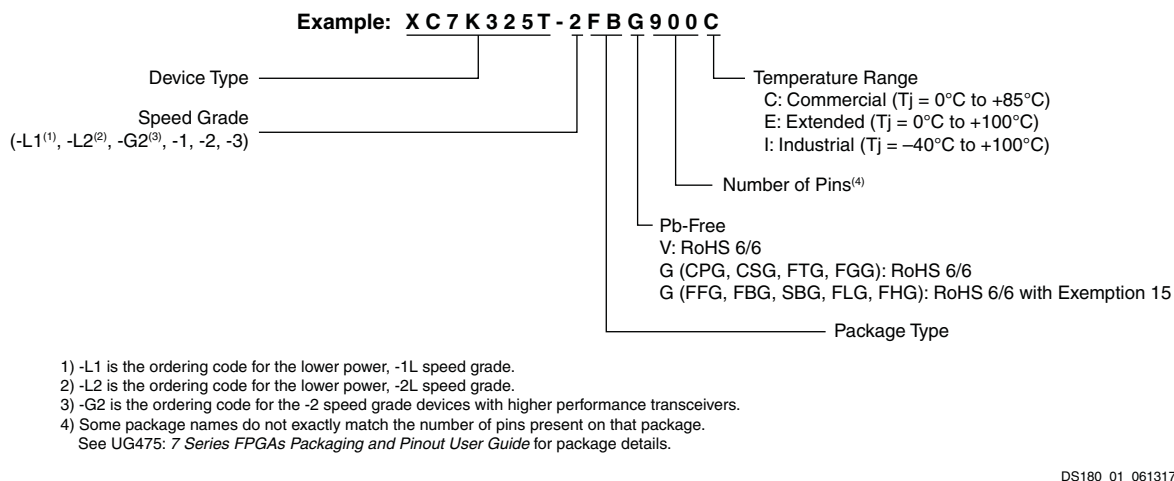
Example: XC7K325T-2FBG900C

Device Type

Speed Grade
(-L1$^{(1)}$, -L2$^{(2)}$, -G2$^{(3)}$, -1, -2, -3)

Temperature Range
C: Commercial (Tj = 0°C to +85°C)
E: Extended (Tj = 0°C to +100°C)
I: Industrial (Tj = –40°C to +100°C)

Number of Pins$^{(4)}$

Pb-Free
V: RoHS 6/6
G (CPG, CSG, FTG, FGG): RoHS 6/6
G (FFG, FBG, SBG, FLG, FHG): RoHS 6/6 with Exemption 15

Package Type

1) -L1 is the ordering code for the lower power, -1L speed grade.
2) -L2 is the ordering code for the lower power, -2L speed grade.
3) -G2 is the ordering code for the -2 speed grade devices with higher performance transceivers.
4) Some package names do not exactly match the number of pins present on that package.
See UG475: 7 Series FPGAs Packaging and Pinout User Guide for package details.

DS180_01_061317